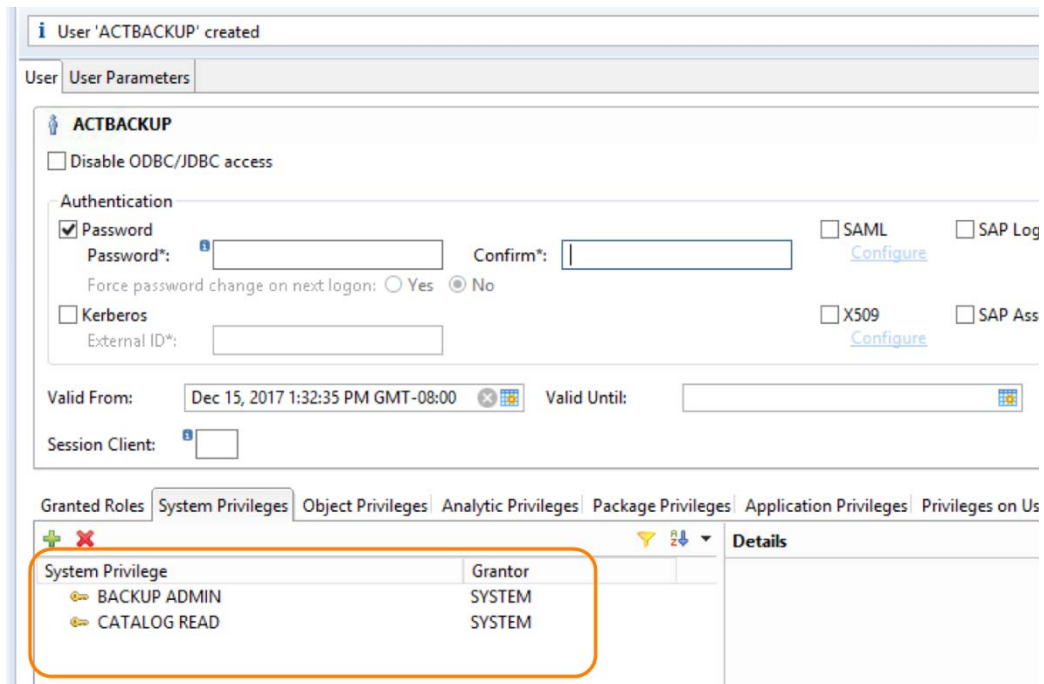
i User 'ACTBACKUP' created

User | User Parameters

ACTBACKUP

Disable ODBC/JDBC access

Authentication

Password
Password*:
Confirm*:
Force password change on next logon: ○ Yes ◉ No

SAML
Configure

SAP Log

Kerberos
External ID*:

X509
Configure

SAP Ass

Valid From: Dec 15, 2017 1:32:35 PM GMT-08:00
Valid Until:

Session Client:

Granted Roles | System Privileges | Object Privileges | Analytic Privileges | Package Privileges | Application Privileges | Privileges on Us

Details

| System Privilege | Grantor |
|---|---|
| BACKUP ADMIN | SYSTEM |
| CATALOG READ | SYSTEM |